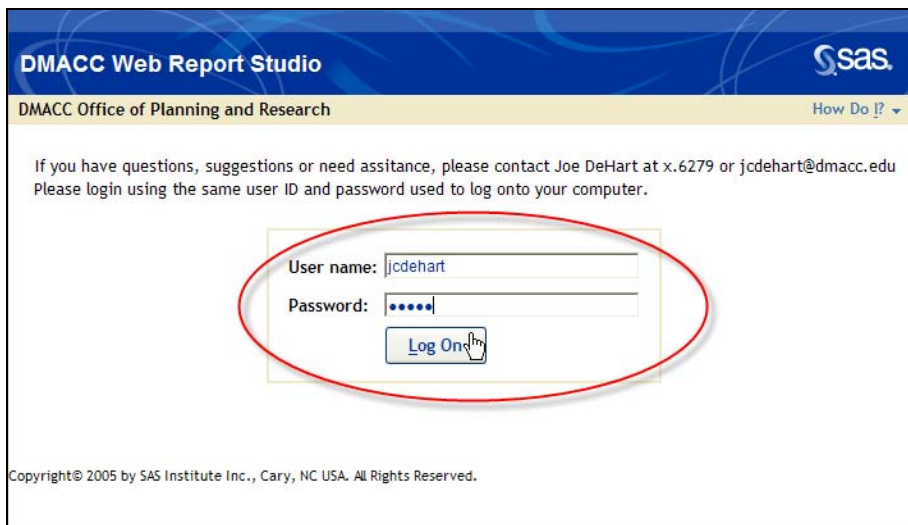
DMACC Web Report Studio

sas.

DMACC Office of Planning and Research

How Do I? ▾

If you have questions, suggestions or need assitance, please contact Joe DeHart at x.6279 or jcdehart@dmacc.edu
Please login using the same user ID and password used to log onto your computer.

User name: jcdehart

Password: •••••

Log On

Copyright© 2005 by SAS Institute Inc., Cary, NC USA. All Rights Reserved.